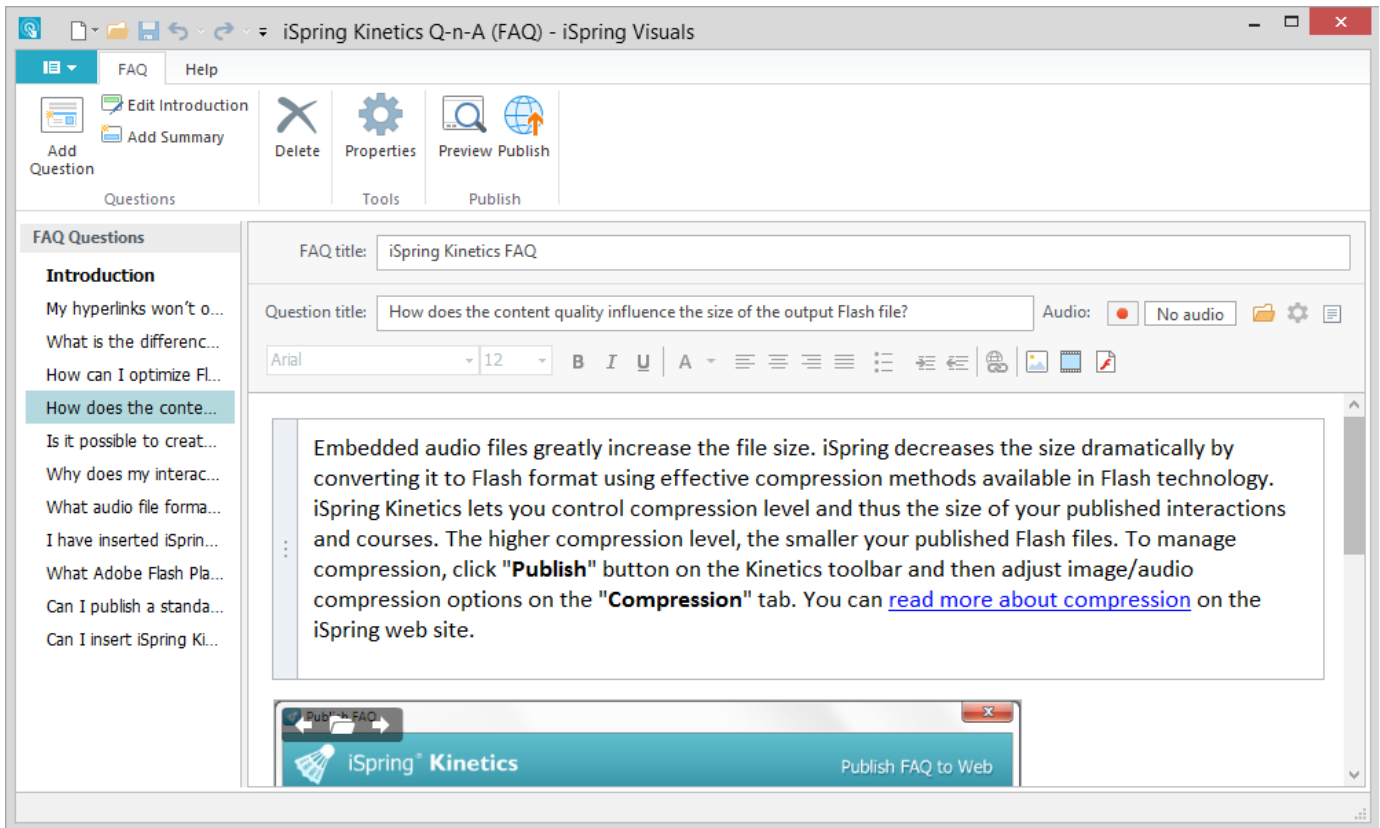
iSpring Kinetics Q-n-A (FAQ) - iSpring Visuals

FAQ Help

Add Question
Edit Introduction
Add Summary
Questions

Delete
Properties
Tools

Preview Publish
Publish

FAQ Questions
Introduction
My hyperlinks won't o...
What is the differenc...
How can I optimize Fl...
How does the conte...
Is it possible to creat...
Why does my interac...
What audio file forma...
I have inserted iSprin...
What Adobe Flash Pla...
Can I publish a standa...
Can I insert iSpring Ki...

FAQ title: iSpring Kinetics FAQ

Question title: How does the content quality influence the size of the output Flash file?
Audio: No audio

Arial 12

Embedded audio files greatly increase the file size. iSpring decreases the size dramatically by converting it to Flash format using effective compression methods available in Flash technology. iSpring Kinetics lets you control compression level and thus the size of your published interactions and courses. The higher compression level, the smaller your published Flash files. To manage compression, click "**Publish**" button on the Kinetics toolbar and then adjust image/audio compression options on the "**Compression**" tab. You can read more about compression on the iSpring web site.

Publish FAQ
iSpring Kinetics
Publish FAQ to Web